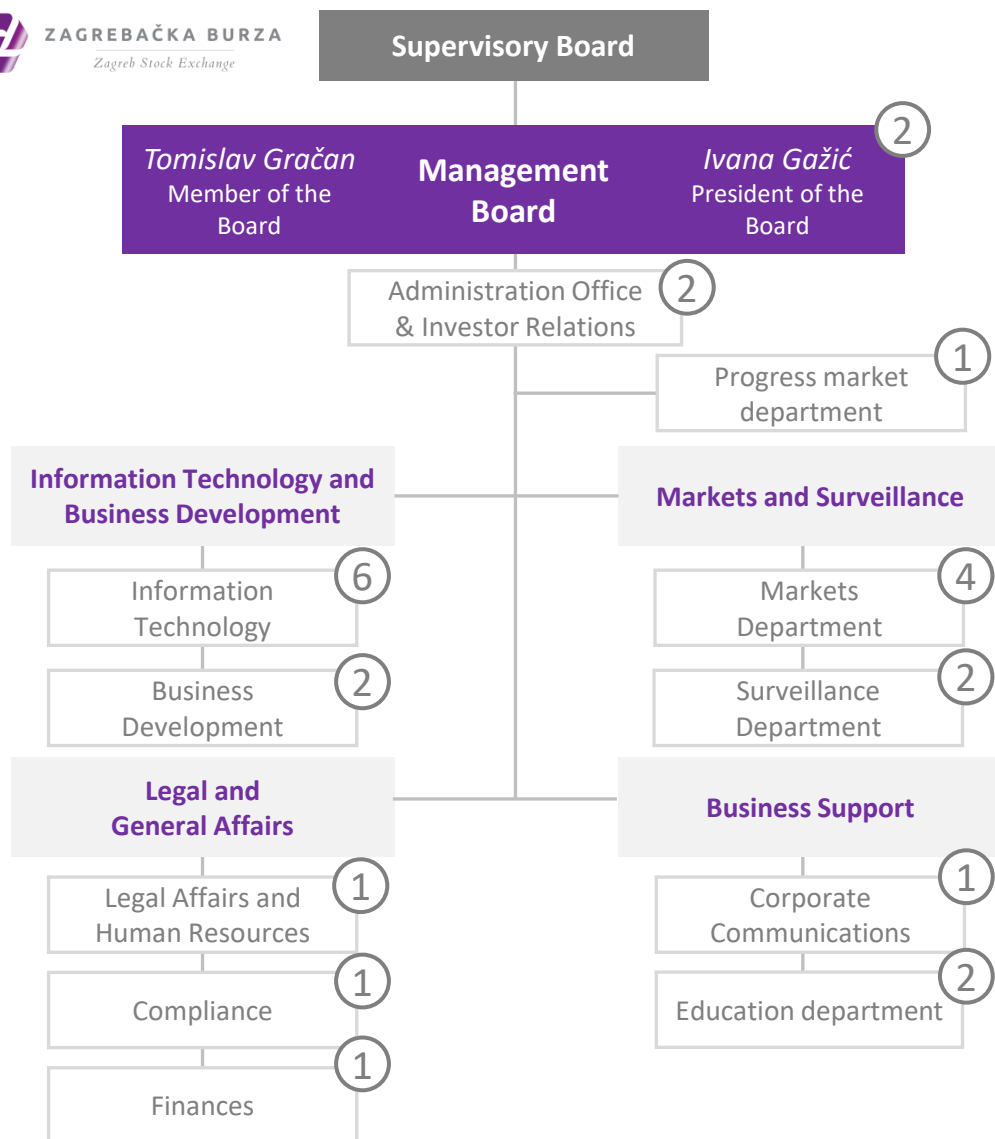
ZAGREBAČKA BURZA
Zagreb Stock Exchange

Supervisory Board

Tomislav Gračan
Member of the Board

Management Board

Ivana Gažić
President of the Board

2

Administration Office & Investor Relations 2

Progress market department 1

Information Technology and Business Development

Markets and Surveillance

Information Technology 6

Business Development 2

Markets Department 4

Surveillance Department 2

Legal and General Affairs

Business Support

Legal Affairs and Human Resources 1

Compliance 1

Finances 1

Corporate Communications 1

Education department 2